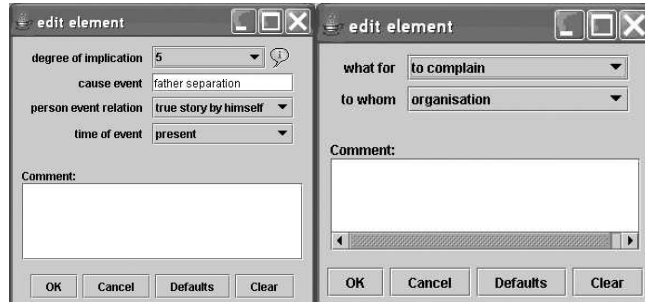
edit element

degree of implication 5

cause event father separation

person event relation true story by himself

time of event present

Comment:

OK Cancel Defaults Clear

edit element

what for to complain

to whom organisation

Comment:

OK Cancel Defaults Clear